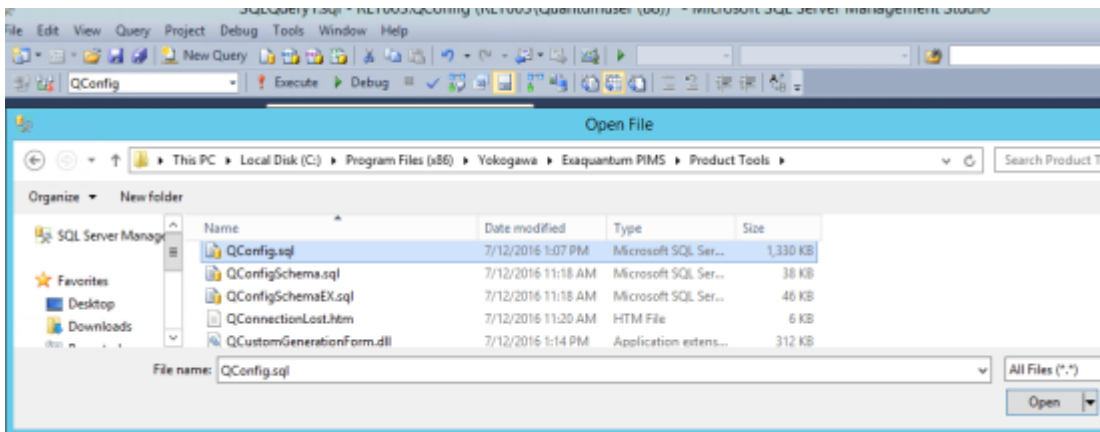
SQLQuery1.sql - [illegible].QConfig ([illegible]\Quantumuser (66)) - Microsoft SQL Server Management Studio
File Edit View Query Project Debug Tools Window Help
New Query
QConfig
Execute Debug

Open File

This PC ▸ Local Disk (C:) ▸ Program Files (x86) ▸ Yokogawa ▸ Exaquantum PIMS ▸ Product Tools ▸
Search Product T

Organize ▾ New folder

SQL Server Manage
Favorites
Desktop
Downloads

| Name | Date modified | Type | Size |
|---|---|---|---|
| QConfig.sql | 7/12/2016 1:07 PM | Microsoft SQL Ser... | 1,330 KB |
| QConfigSchema.sql | 7/12/2016 11:18 AM | Microsoft SQL Ser... | 38 KB |
| QConfigSchemaEX.sql | 7/12/2016 11:18 AM | Microsoft SQL Ser... | 46 KB |
| QConnectionLost.htm | 7/12/2016 11:20 AM | HTM File | 6 KB |
| QCustomGenerationForm.dll | 7/12/2016 1:14 PM | Application extens... | 312 KB |

File name: QConfig.sql
All Files (*.*)
Open